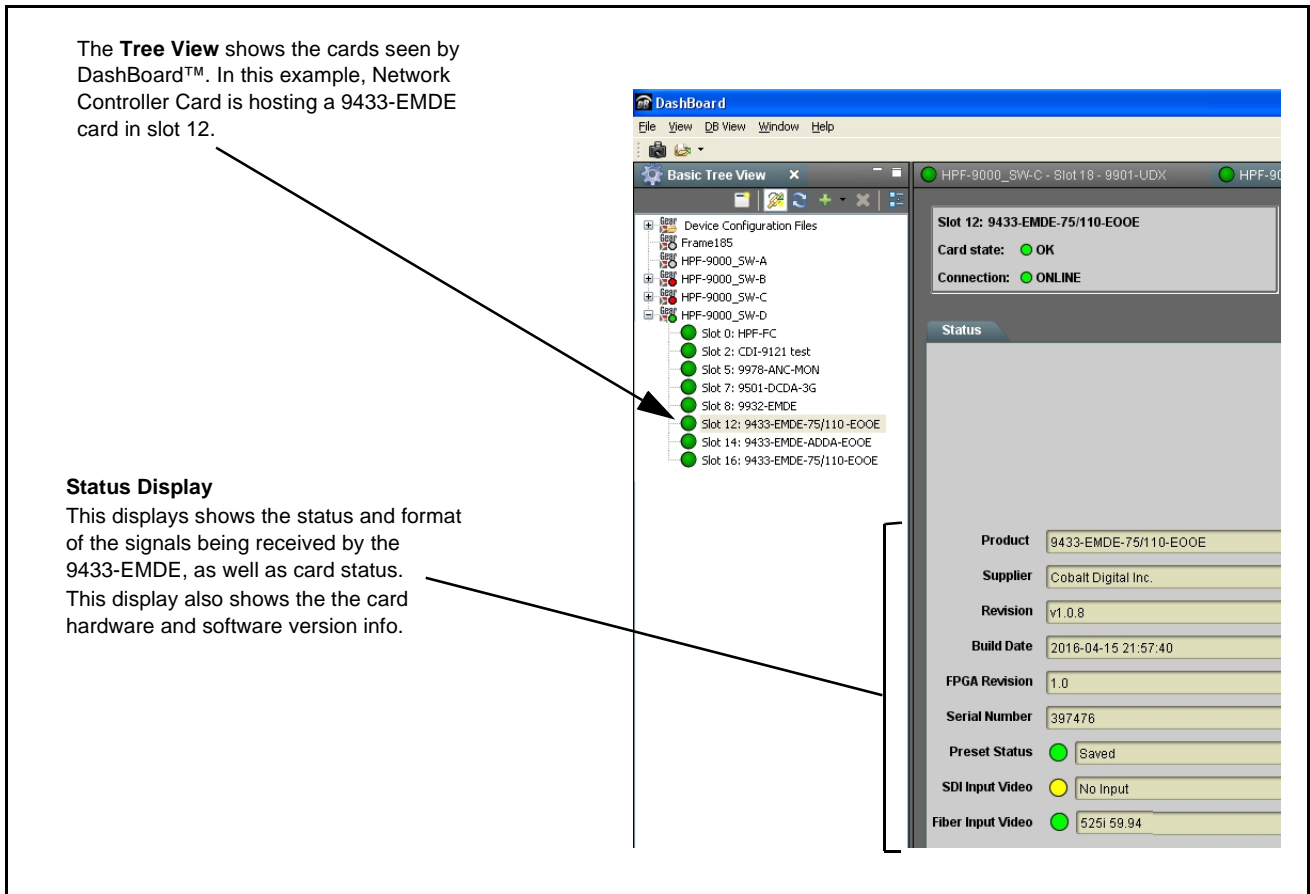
The **Tree View** shows the cards seen by DashBoard™. In this example, Network Controller Card is hosting a 9433-EMDE card in slot 12.

**Status Display**
This displays shows the status and format of the signals being received by the 9433-EMDE, as well as card status. This display also shows the the card hardware and software version info.

DashBoard
File View DB View Window Help

Basic Tree View ×

Device Configuration Files
Frame185
HPF-9000_SW-A
HPF-9000_SW-B
HPF-9000_SW-C
HPF-9000_SW-D
Slot 0: HPF-FC
Slot 2: CDI-9121 test
Slot 5: 9978-ANC-MON
Slot 7: 9501-DCDA-3G
Slot 8: 9932-EMDE
Slot 12: 9433-EMDE-75/110-EOOE
Slot 14: 9433-EMDE-ADDA-EOOE
Slot 16: 9433-EMDE-75/110-EOOE

HPF-9000_SW-C - Slot 18 - 9901-UDX
HPF-9

Slot 12: 9433-EMDE-75/110-EOOE
Card state: OK
Connection: ONLINE

Status

| | |
|---|---|
| Product | 9433-EMDE-75/110-EOOE |
| Supplier | Cobalt Digital Inc. |
| Revision | v1.0.8 |
| Build Date | 2016-04-15 21:57:40 |
| FPGA Revision | 1.0 |
| Serial Number | 397476 |
| Preset Status | Saved |
| SDI Input Video | No Input |
| Fiber Input Video | 525i 59.94 |